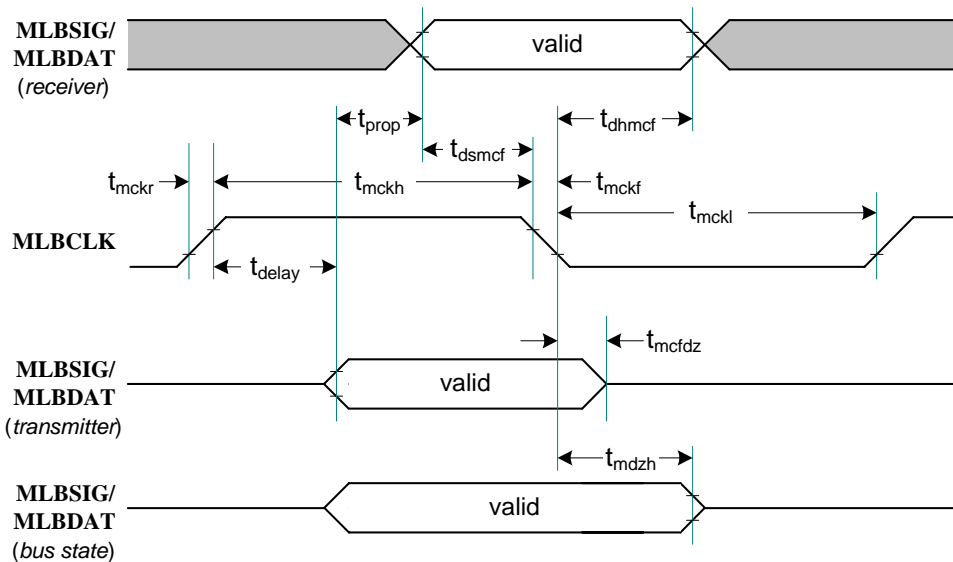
MLBSIG/
MLBDAT
(receiver)

valid

$t_{prop}$

$t_{dhmcf}$

$t_{dsmcf}$

$t_{mckr}$

$t_{mckh}$

$t_{mckf}$

$t_{mckl}$

MLBCLK

$t_{delay}$

$t_{mcfdz}$

MLBSIG/
MLBDAT
(transmitter)

valid

$t_{mdzh}$

MLBSIG/
MLBDAT
(bus state)

valid